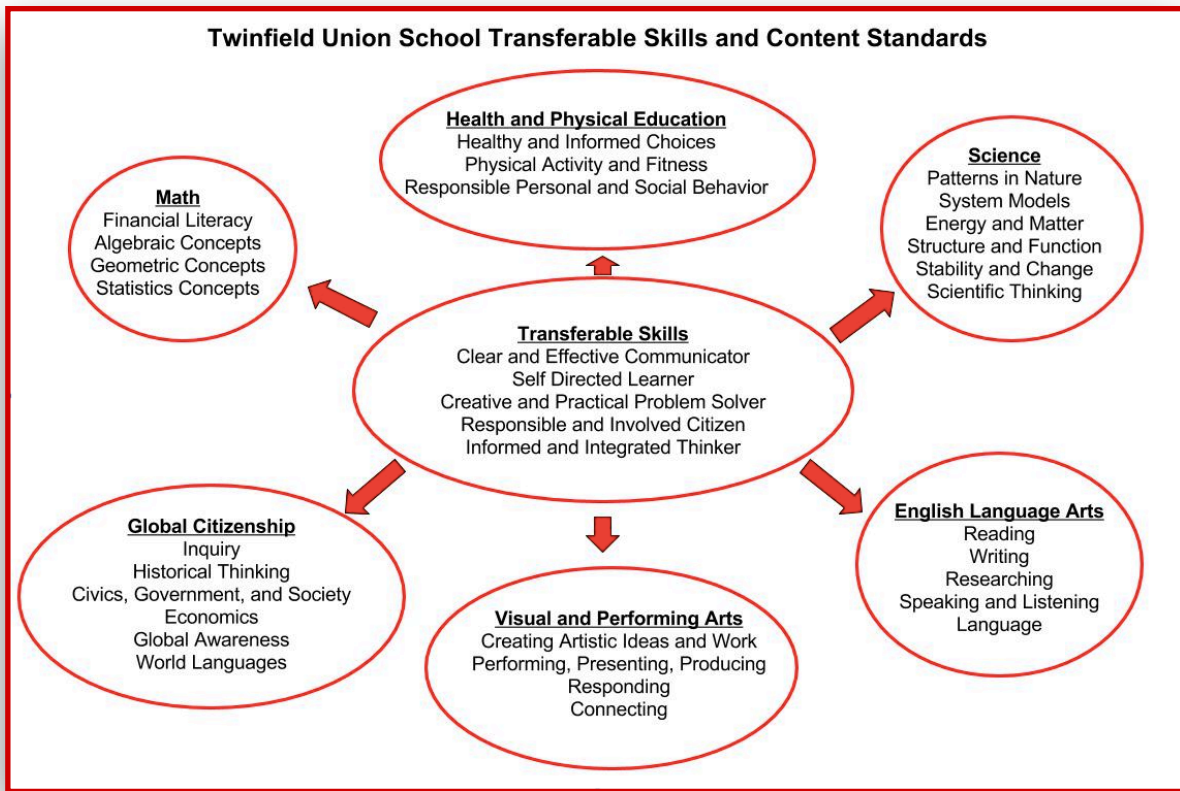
Twinfield Union School Transferable Skills and Content Standards

Health and Physical Education
Healthy and Informed Choices
Physical Activity and Fitness
Responsible Personal and Social Behavior

Math
Financial Literacy
Algebraic Concepts
Geometric Concepts
Statistics Concepts

Science
Patterns in Nature
System Models
Energy and Matter
Structure and Function
Stability and Change
Scientific Thinking

Transferable Skills
Clear and Effective Communicator
Self Directed Learner
Creative and Practical Problem Solver
Responsible and Involved Citizen
Informed and Integrated Thinker

Global Citizenship
Inquiry
Historical Thinking
Civics, Government, and Society
Economics
Global Awareness
World Languages

Visual and Performing Arts
Creating Artistic Ideas and Work
Performing, Presenting, Producing
Responding
Connecting

English Language Arts
Reading
Writing
Researching
Speaking and Listening
Language